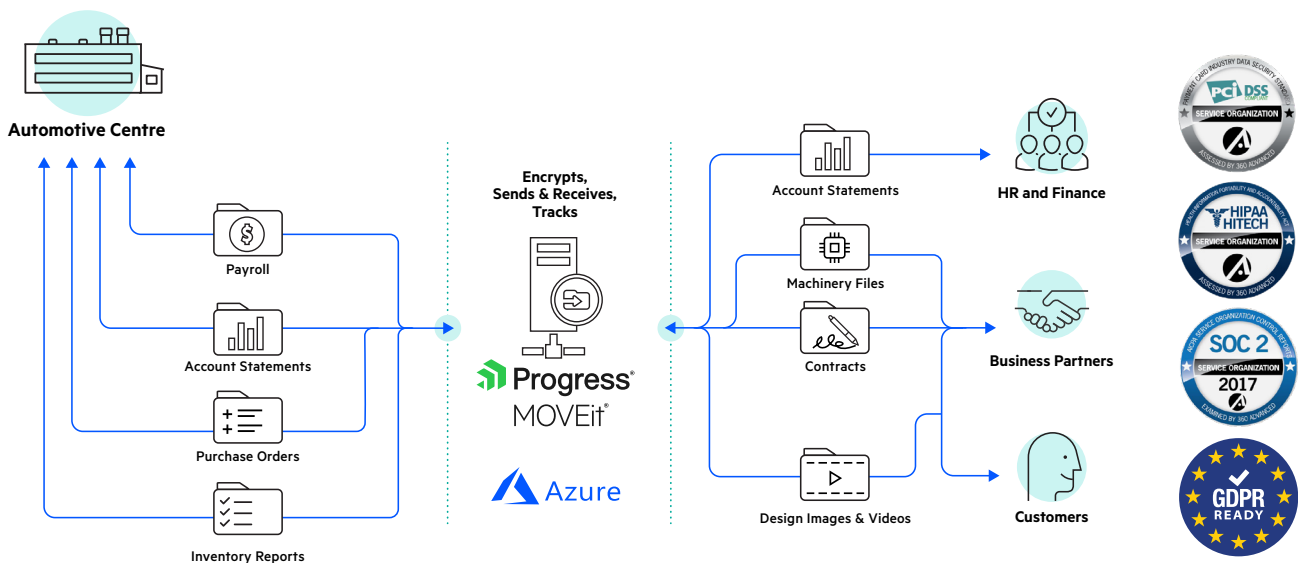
Automotive Centre

Payroll

Account Statements

Purchase Orders

Inventory Reports

Encrypts, Sends & Receives, Tracks

Progress® MOVEit®

Azure

Account Statements

Machinery Files

Contracts

Design Images & Videos

HR and Finance

Business Partners

Customers

PAYMENT CARD INDUSTRY DATA SECURITY STANDARD PCI DSS COMPLIANT SERVICE ORGANIZATION ASSESSED BY 360 ADVANCED

HEALTH INFORMATION PORTABILITY AND ACCOUNTABILITY ACT HIPAA HITECH SERVICE ORGANIZATION ASSESSED BY 360 ADVANCED

AICPA SERVICE ORGANIZATION CONTROL REPORT SOC 2 SERVICE ORGANIZATION 2017 EXAMINED BY 360 ADVANCED

GDPR READY